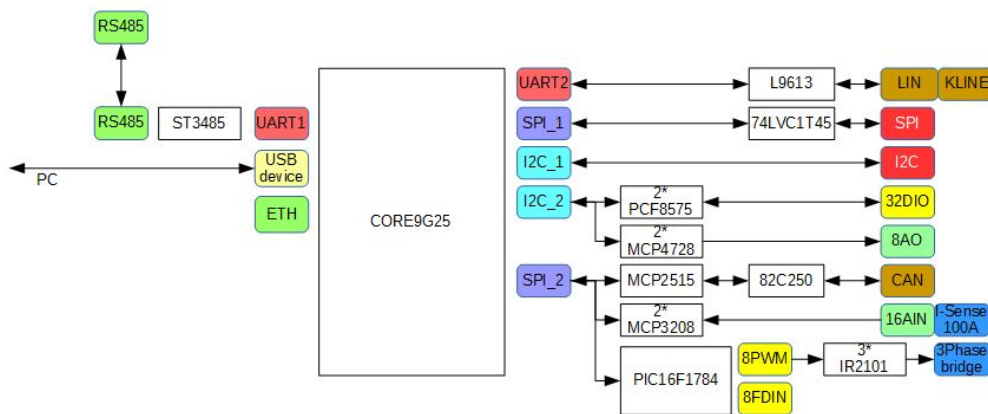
RS485

RS485

ST3485

UART1

PC

USB device

ETH

CORE9G25

UART2

L9613

LIN

KLINE

SPI_1

74LVC1T45

SPI

I2C_1

I2C

I2C_2

2* PCF8575

32DIO

2* MCP4728

8AO

SPI_2

MCP2515

82C250

CAN

2* MCP3208

16AIN

I-Sense 100A

PIC16F1784

8PWM

3* IR2101

3Phase bridge

8FDIN